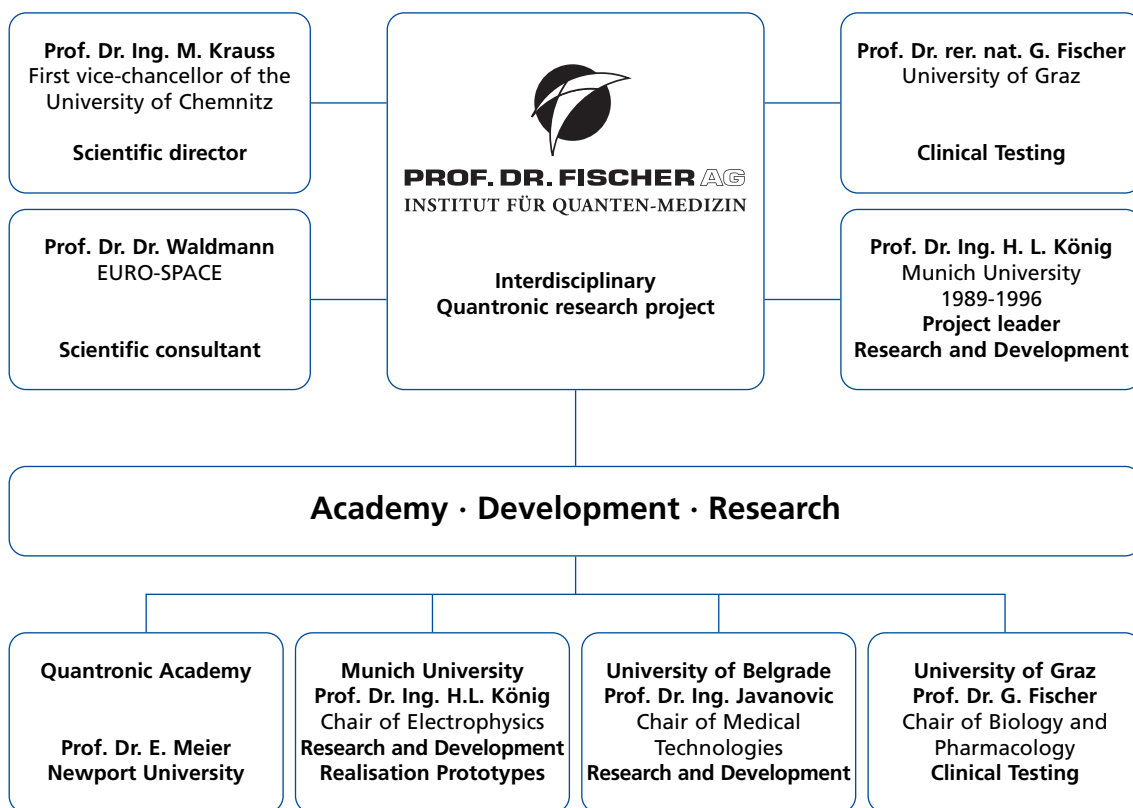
Prof. Dr. Ing. M. Krauss
First vice-chancellor of the University of Chemnitz

Scientific director

PROF. DR. FISCHER AG
INSTITUT FÜR QUANTEN-MEDIZIN

Interdisciplinary
Quantronic research project

Prof. Dr. rer. nat. G. Fischer
University of Graz

Clinical Testing

Prof. Dr. Dr. Waldmann
EURO-SPACE

Scientific consultant

Prof. Dr. Ing. H. L. König
Munich University
1989-1996
Project leader
Research and Development

Academy · Development · Research

Quantronic Academy

Prof. Dr. E. Meier
Newport University

Munich University
Prof. Dr. Ing. H.L. König
Chair of Electrophysics
Research and Development
Realisation Prototypes

University of Belgrade
Prof. Dr. Ing. Javanovic
Chair of Medical Technologies
Research and Development

University of Graz
Prof. Dr. G. Fischer
Chair of Biology and Pharmacology
Clinical Testing